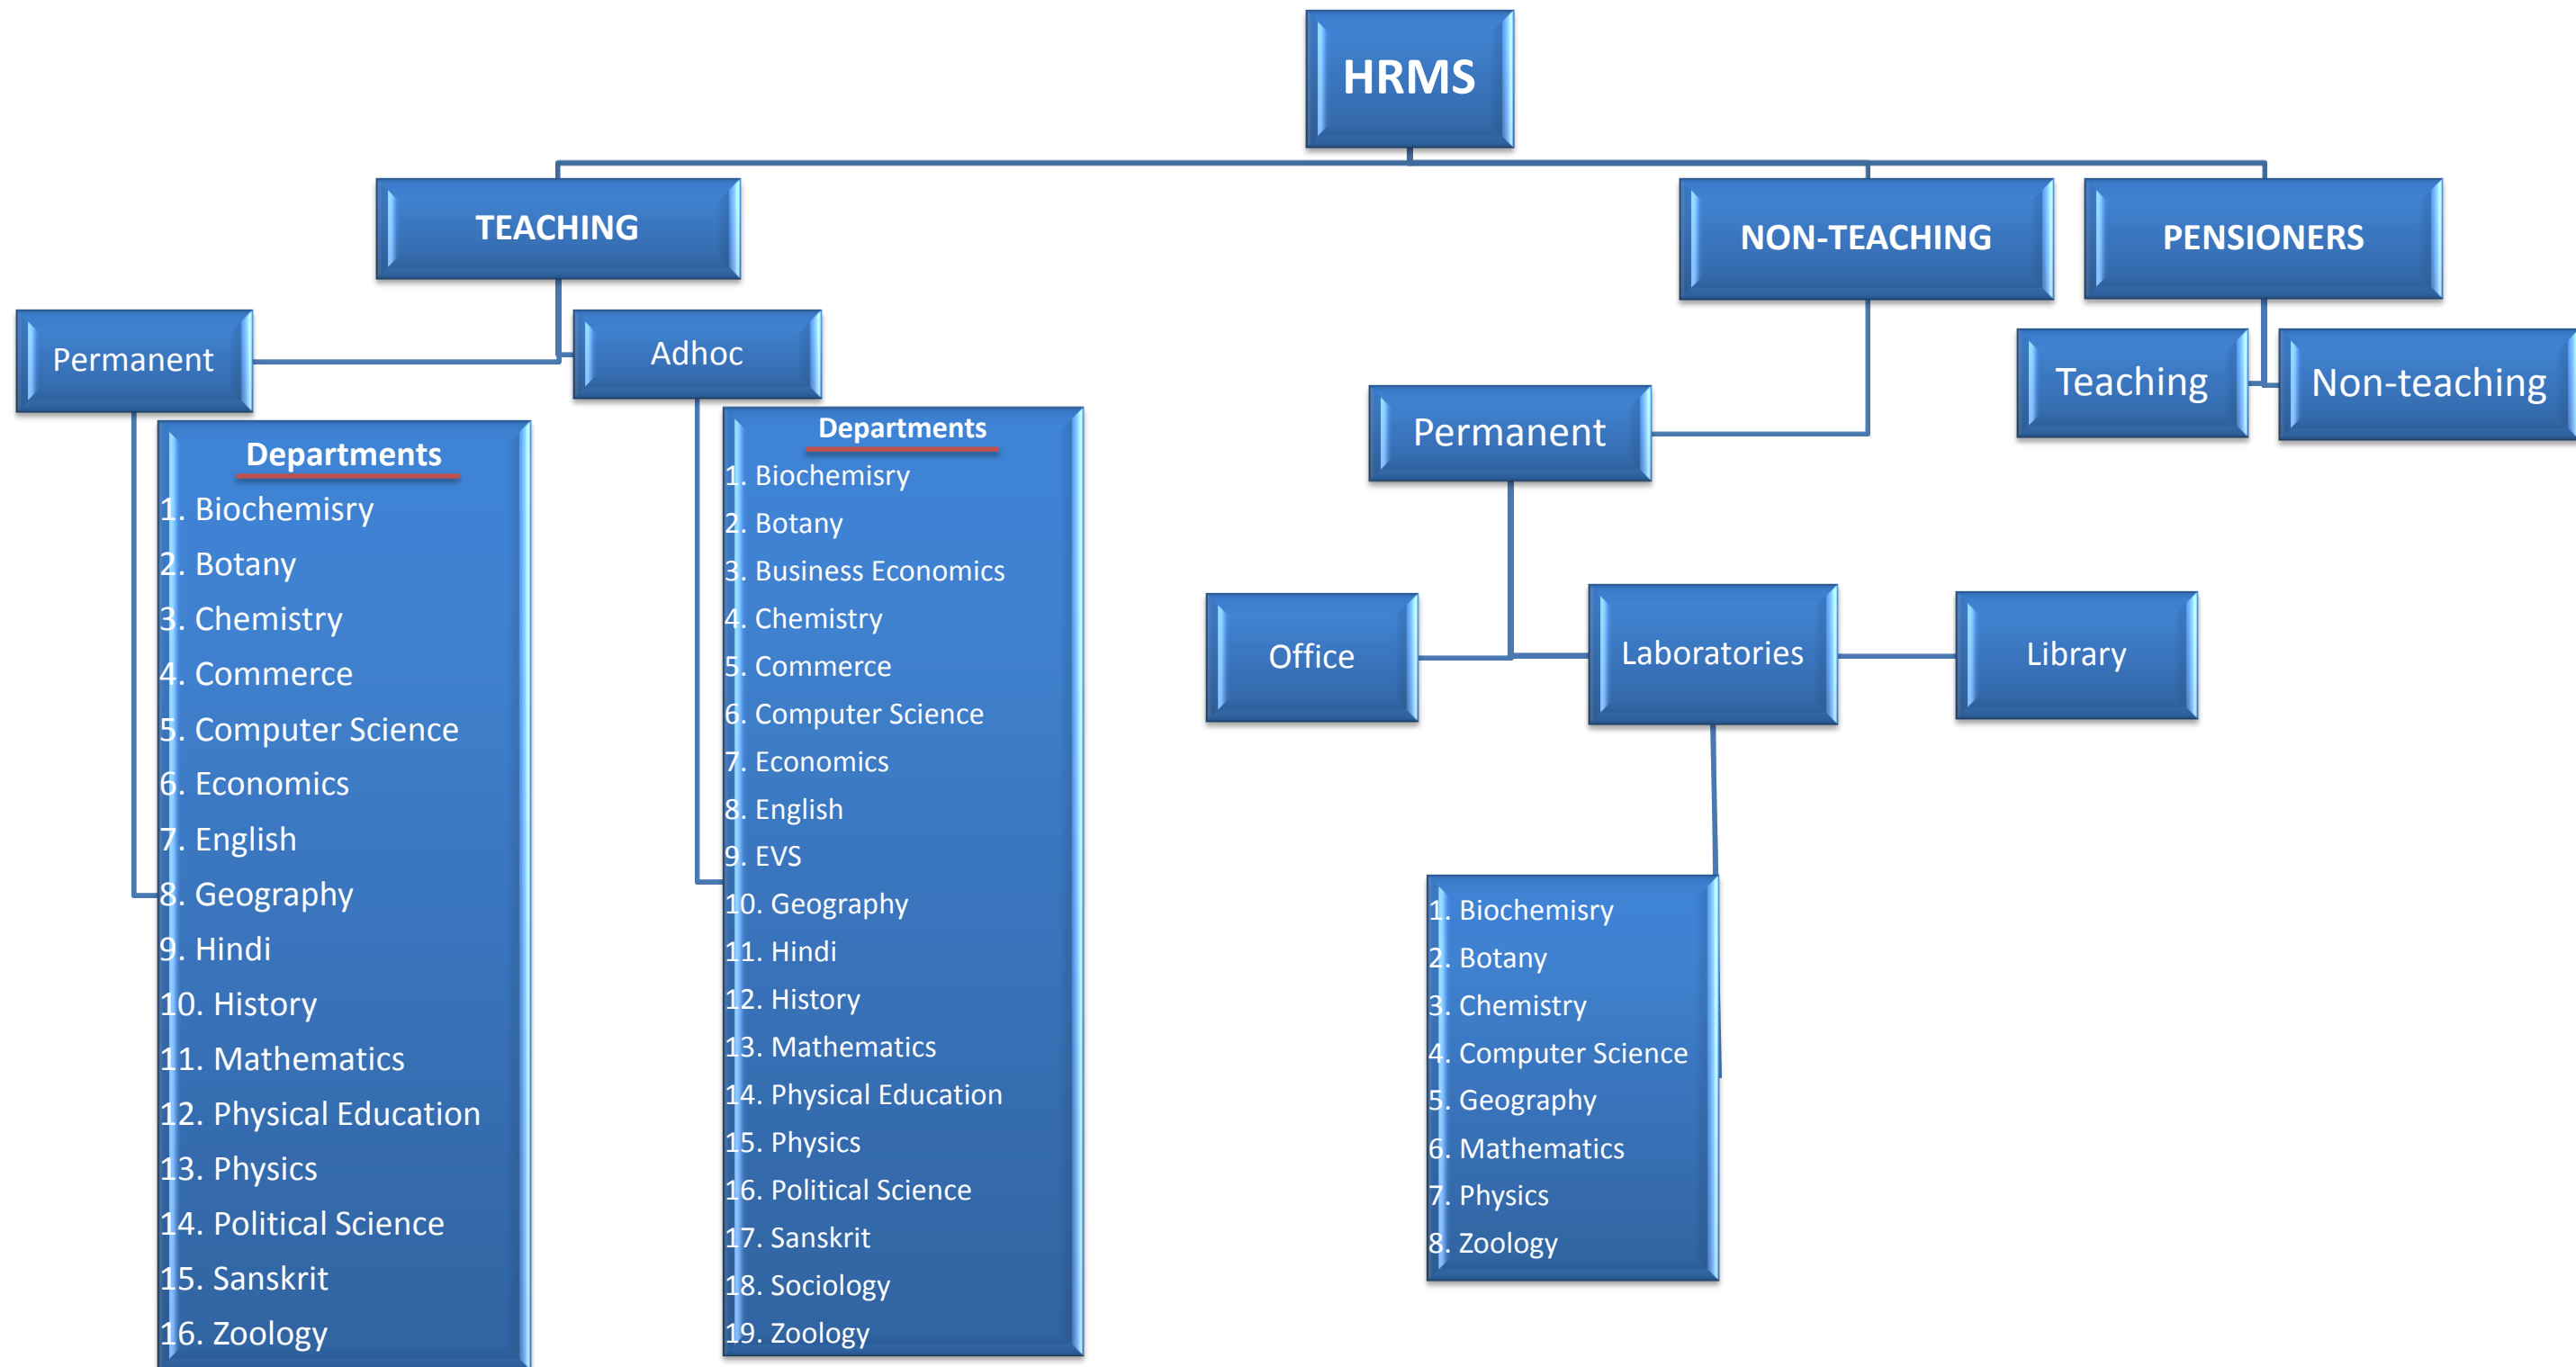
HRMS

TEACHING

Permanent

Departments
1. Biochemisry
2. Botany
3. Chemistry
4. Commerce
5. Computer Science
6. Economics
7. English
8. Geography
9. Hindi
10. History
11. Mathematics
12. Physical Education
13. Physics
14. Political Science
15. Sanskrit
16. Zoology

Adhoc

Departments
1. Biochemisry
2. Botany
3. Business Economics
4. Chemistry
5. Commerce
6. Computer Science
7. Economics
8. English
9. EVS
10. Geography
11. Hindi
12. History
13. Mathematics
14. Physical Education
15. Physics
16. Political Science
17. Sanskrit
18. Sociology
19. Zoology

NON-TEACHING

Permanent

Office

Laboratories

Library

1. Biochemisry
2. Botany
3. Chemistry
4. Computer Science
5. Geography
6. Mathematics
7. Physics
8. Zoology

PENSIONERS

Teaching

Non-teaching